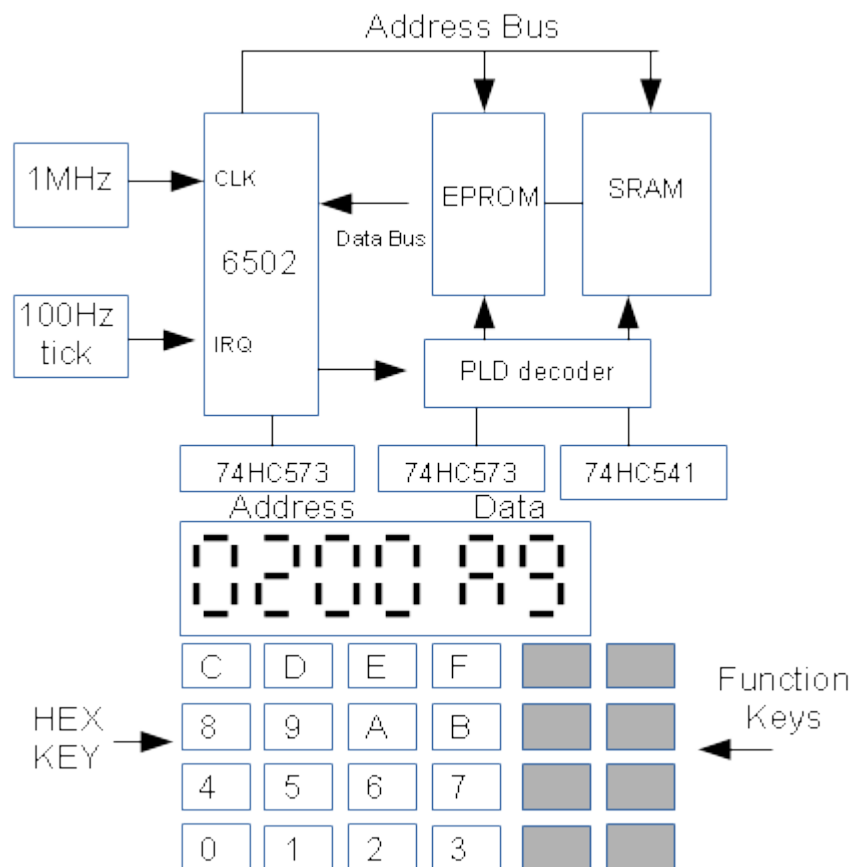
Address Bus

1MHz

CLK

6502

Data Bus

EPROM

SRAM

100Hz tick

IRQ

PLD decoder

74HC573

74HC573

74HC541

Address

Data

0200 A9

HEX KEY

| C | D | E | F |
|---|---|---|---|
| 8 | 9 | A | B |
| 4 | 5 | 6 | 7 |
| 0 | 1 | 2 | 3 |

Function Keys